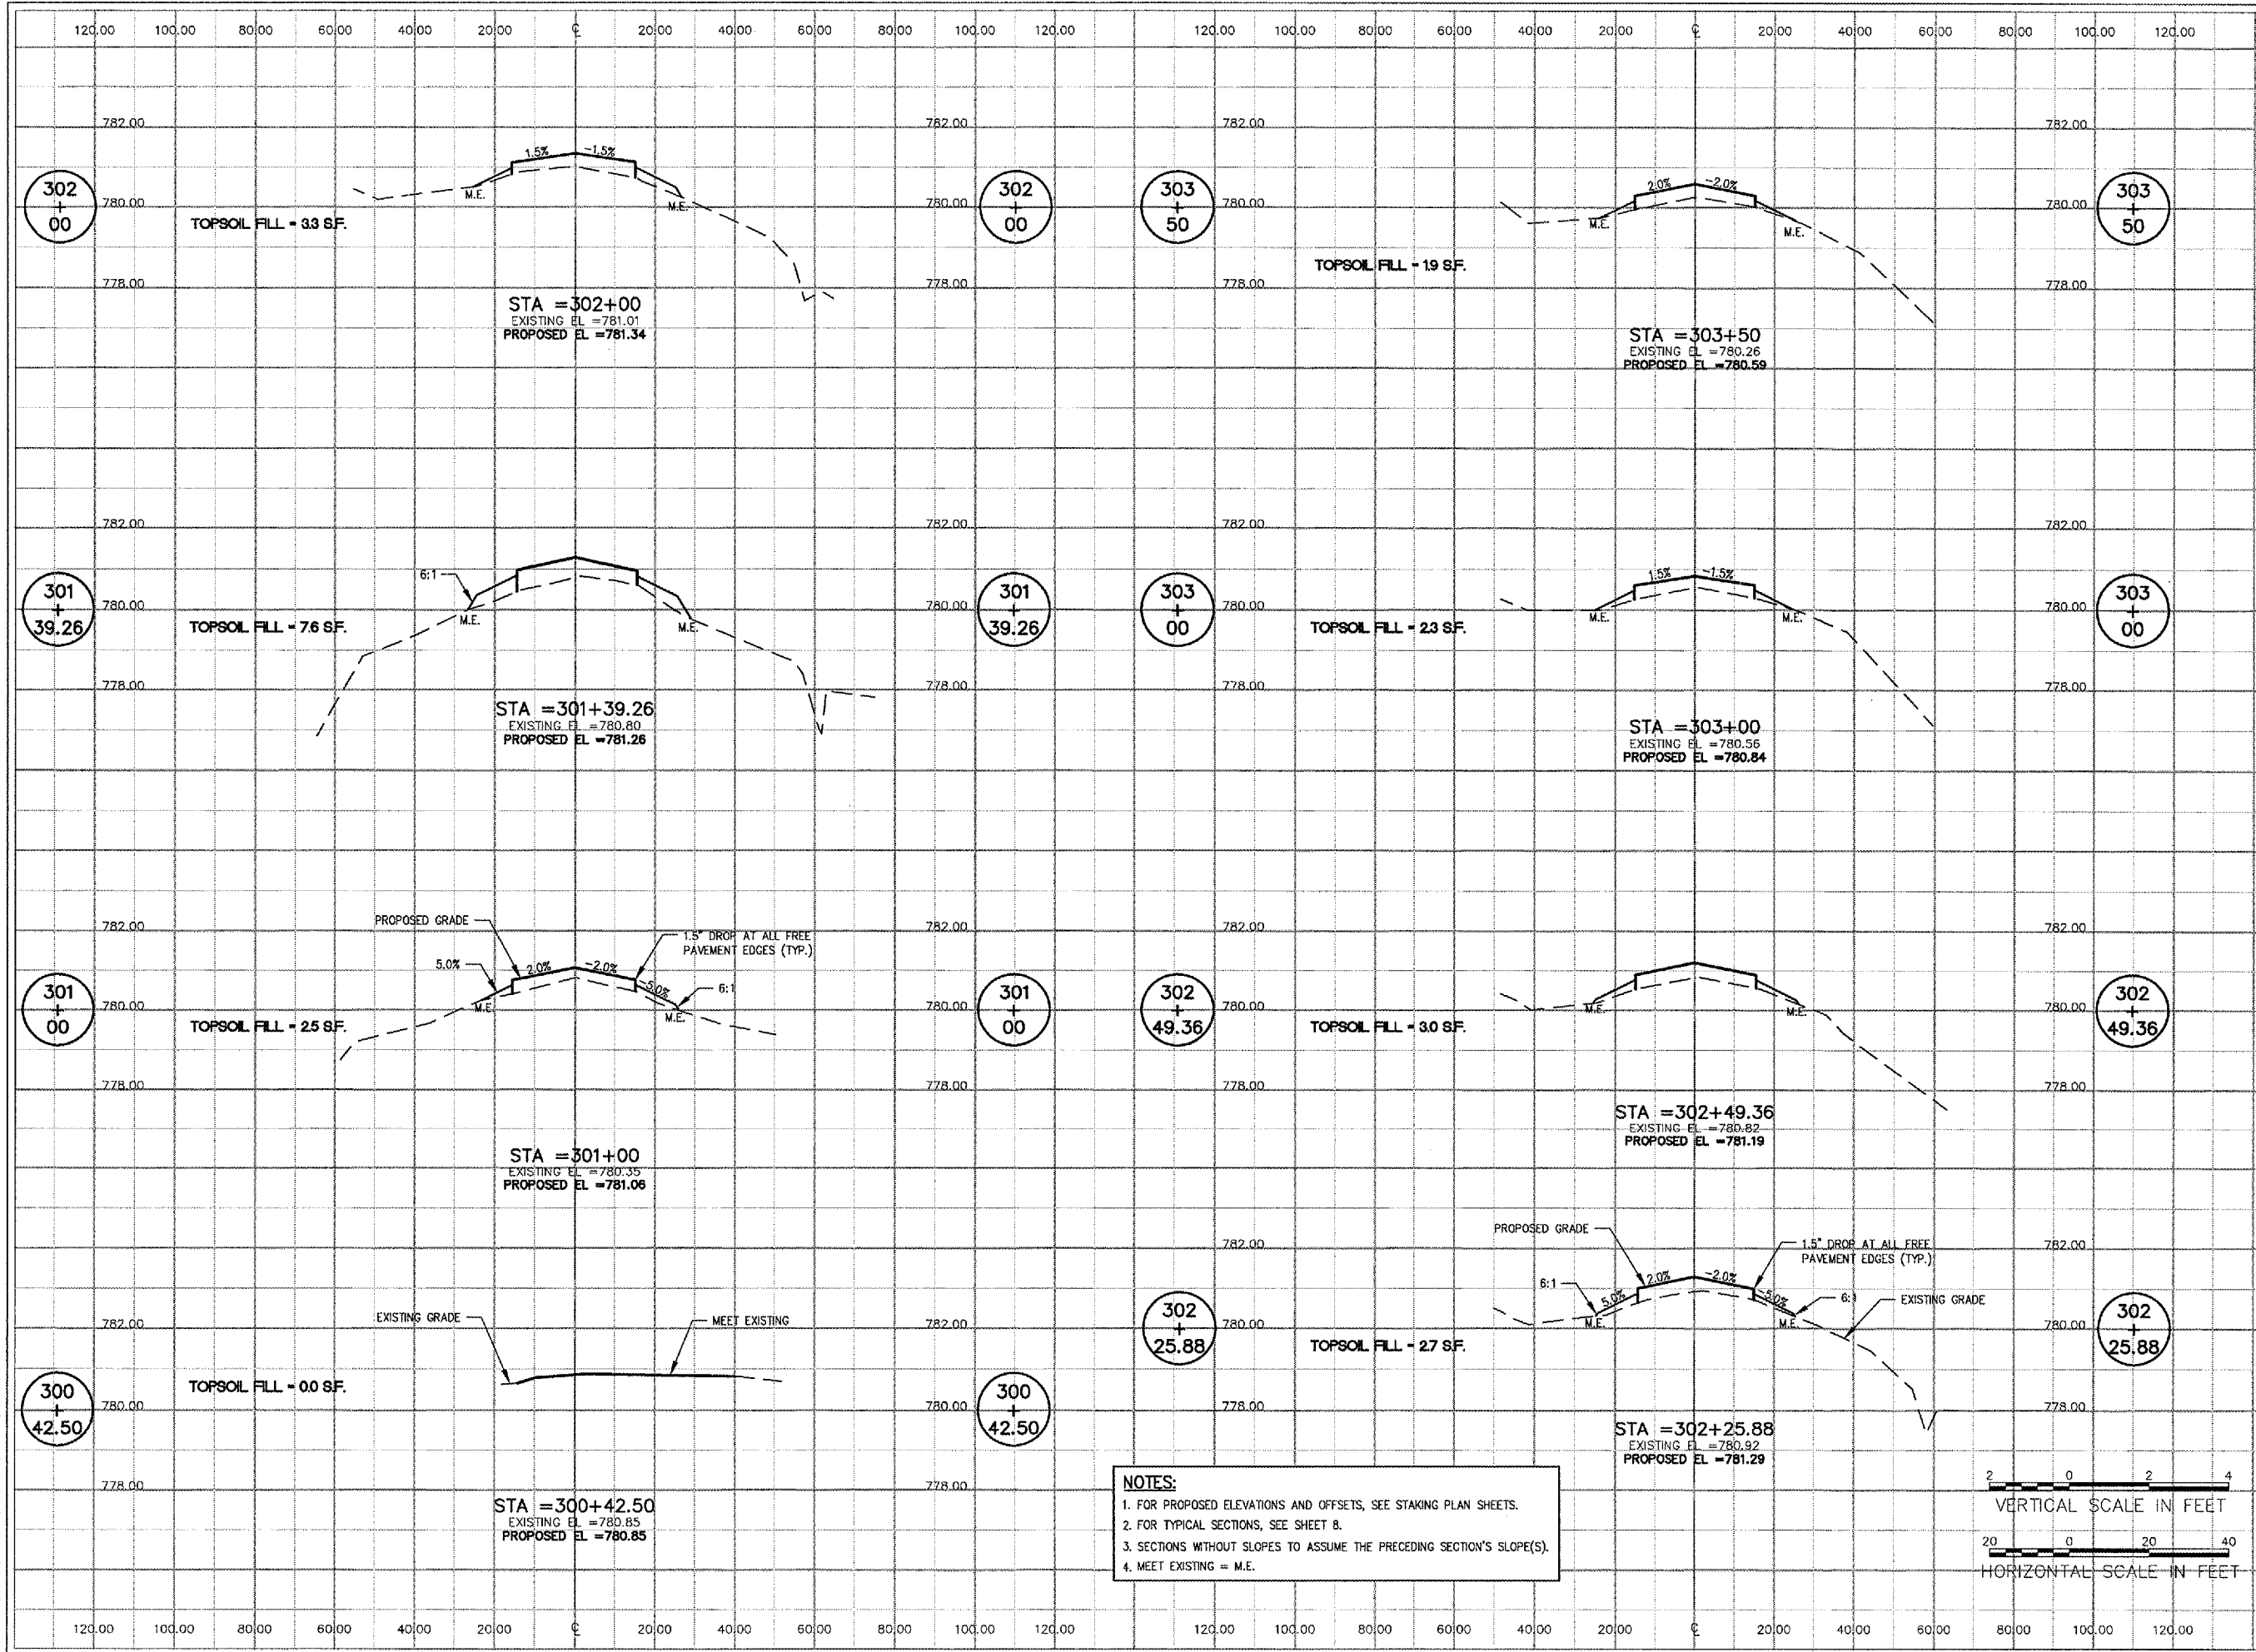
120.00 100.00 80.00 60.00 40.00 20.00 ℄ 20.00 40.00 60.00 80.00 100.00 120.00

120.00 100.00 80.00 60.00 40.00 20.00 ℄ 20.00 40.00 60.00 80.00 100.00 120.00

782.00
780.00
778.00

302 + 00

TOPSOIL FILL = 3.3 S.F.

1.5% -1.5%
M.E. M.E.

STA =302+00
EXISTING EL =781.01
PROPOSED EL =781.34

302 + 00

303 + 50

TOPSOIL FILL = 1.9 S.F.

2.0% -2.0%
M.E. M.E.

STA =303+50
EXISTING EL =780.26
PROPOSED EL =780.59

303 + 50

301 + 39.26

TOPSOIL FILL = 7.6 S.F.

6:1
M.E. M.E.

STA =301+39.26
EXISTING EL =780.80
PROPOSED EL =781.26

301 + 39.26

303 + 00

TOPSOIL FILL = 2.3 S.F.

1.5% -1.5%
M.E. M.E.

STA =303+00
EXISTING EL =780.56
PROPOSED EL =780.84

303 + 00

301 + 00

TOPSOIL FILL = 2.5 S.F.

PROPOSED GRADE
5.0% 2.0% -2.0% -5.0%
1.5" DROP AT ALL FREE PAVEMENT EDGES (TYP.)
6:1
M.E. M.E.

STA =301+00
EXISTING EL =780.35
PROPOSED EL =781.06

301 + 00

302 + 49.36

TOPSOIL FILL = 3.0 S.F.

M.E. M.E.

STA =302+49.36
EXISTING EL =780.82
PROPOSED EL =781.19

302 + 49.36

300 + 42.50

TOPSOIL FILL = 0.0 S.F.

EXISTING GRADE
MEET EXISTING

STA =300+42.50
EXISTING EL =780.85
PROPOSED EL =780.85

300 + 42.50

302 + 25.88

TOPSOIL FILL = 2.7 S.F.

PROPOSED GRADE
1.5" DROP AT ALL FREE PAVEMENT EDGES (TYP.)
6:1 5.0% 2.0% -2.0% -5.0% 6:1
EXISTING GRADE
M.E. M.E.

STA =302+25.88
EXISTING EL =780.92
PROPOSED EL =781.29

302 + 25.88

NOTES:
1. FOR PROPOSED ELEVATIONS AND OFFSETS, SEE STAKING PLAN SHEETS.
2. FOR TYPICAL SECTIONS, SEE SHEET 8.
3. SECTIONS WITHOUT SLOPES TO ASSUME THE PRECEDING SECTION'S SLOPE(S).
4. MEET EXISTING = M.E.

2 0 2 4
VERTICAL SCALE IN FEET

20 0 20 40
HORIZONTAL SCALE IN FEET

120.00 100.00 80.00 60.00 40.00 20.00 ℄ 20.00 40.00 60.00 80.00 100.00 120.00

120.00 100.00 80.00 60.00 40.00 20.00 ℄ 20.00 40.00 60.00 80.00 100.00 120.00